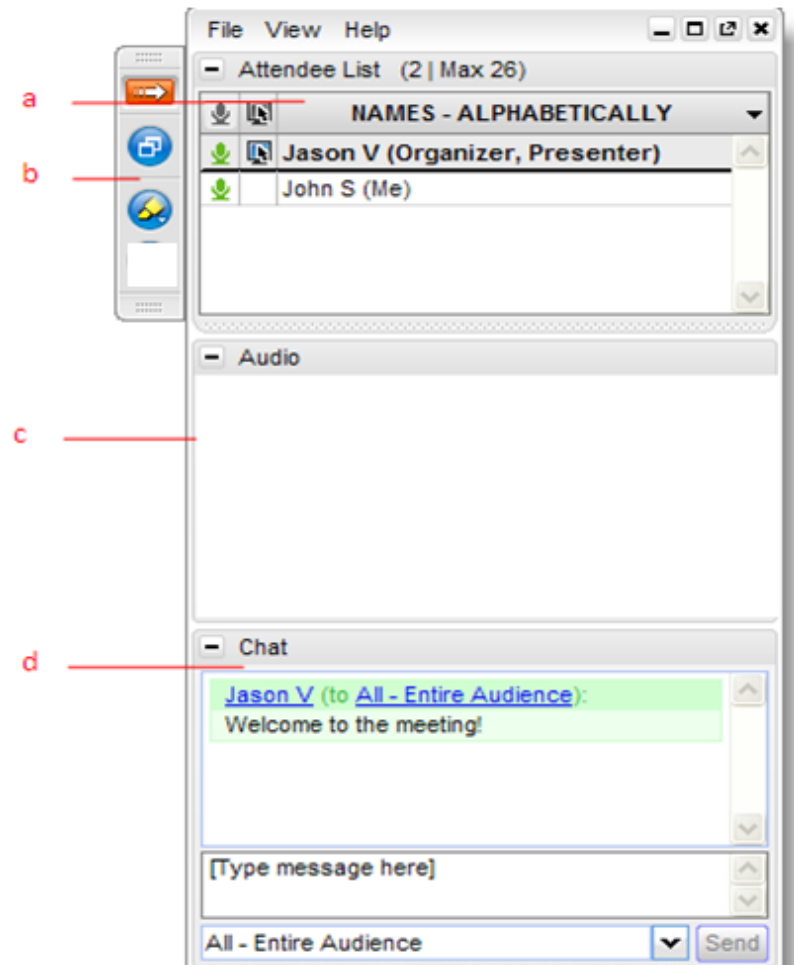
File View Help

a

b

Attendee List (2 | Max 26)

NAMES - ALPHABETICALLY

Jason V (Organizer, Presenter)

John S (Me)

c

Audio

d

Chat

Jason V (to All - Entire Audience):

Welcome to the meeting!

[Type message here]

All - Entire Audience

Send